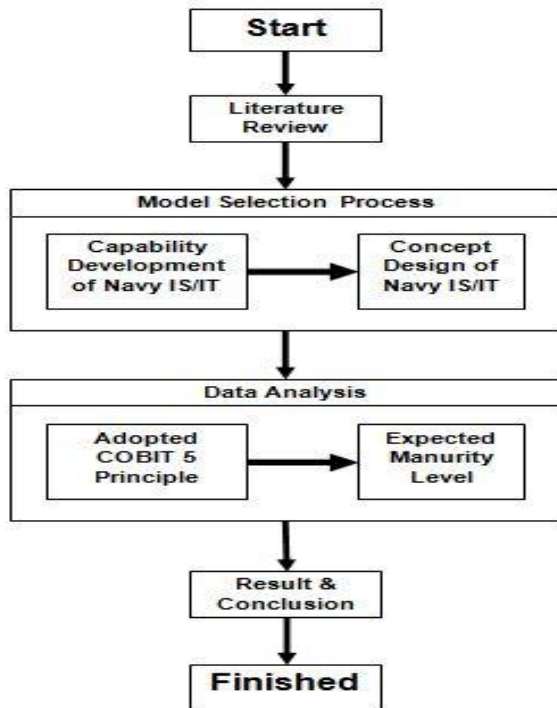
Start

Literature Review

Model Selection Process

Capability Development of Navy IS/IT

Concept Design of Navy IS/IT

Data Analysis

Adopted COBIT 5 Principle

Expected Manurity Level

Result & Conclusion

Finished